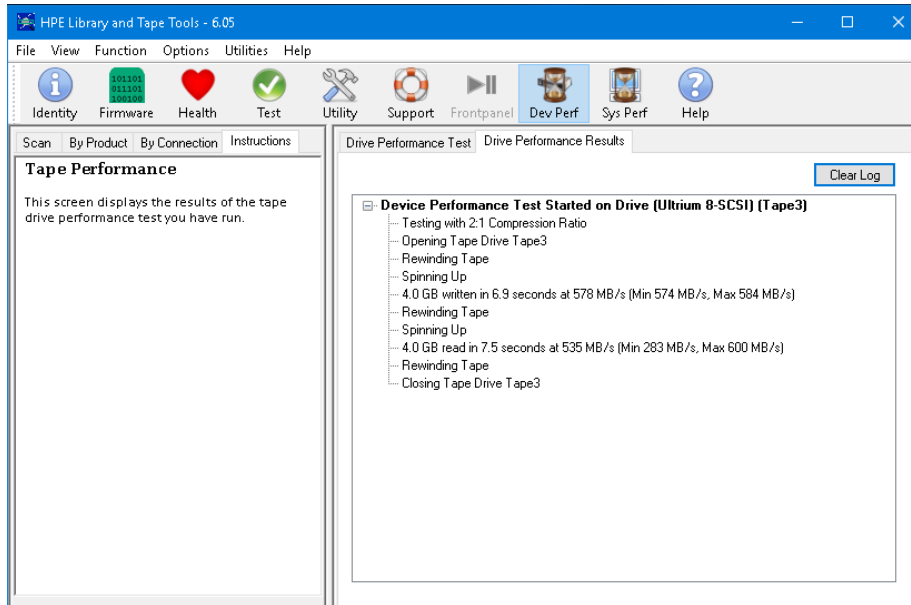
HPE Library and Tape Tools - 6.05

File View Function Options Utilities Help

Identity
101101
011101
100100
Firmware
Health
Test
Utility
Support
Frontpanel
Dev Perf
Sys Perf
Help

Scan | By Product | By Connection | Instructions

Tape Performance

This screen displays the results of the tape drive performance test you have run.

Drive Performance Test | Drive Performance Results

Clear Log

Device Performance Test Started on Drive (Ultrium 8-SCSI) (Tape3)
Testing with 2:1 Compression Ratio
Opening Tape Drive Tape3
Rewinding Tape
Spinning Up
4.0 GB written in 6.9 seconds at 578 MB/s (Min 574 MB/s, Max 584 MB/s)
Rewinding Tape
Spinning Up
4.0 GB read in 7.5 seconds at 535 MB/s (Min 283 MB/s, Max 600 MB/s)
Rewinding Tape
Closing Tape Drive Tape3